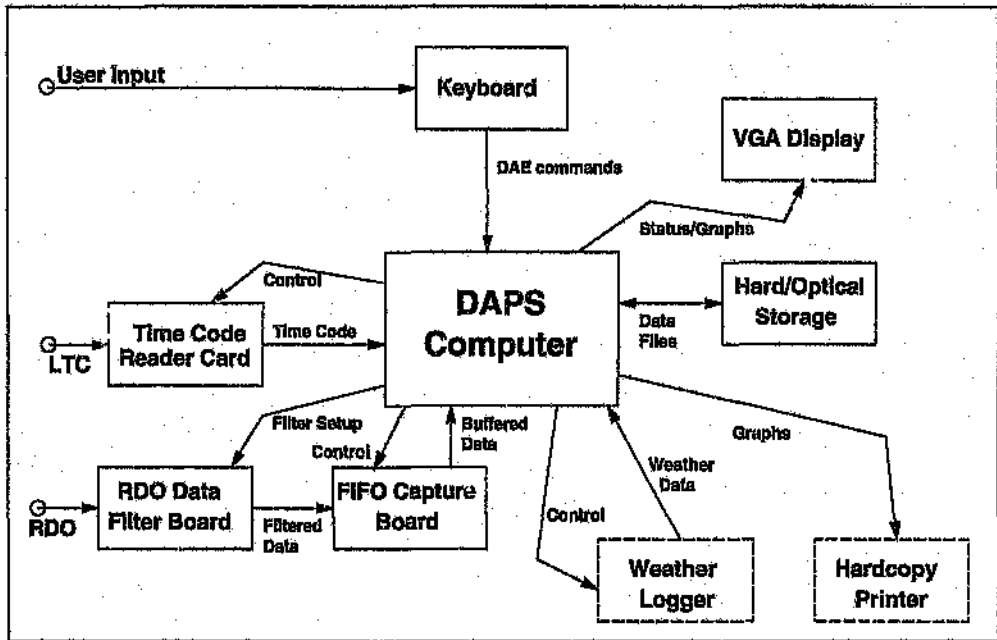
User Input

Keyboard

VGA Display

DAE commands

Status/Graphs

Control

DAPS Computer

Hard/Optical Storage

Data Files

LTC

Time Code Reader Card

Time Code

Filter Setup

Buffered Data

Control

Graphs

Weather Data

RDO

RDO Data Filter Board

Filtered Data

FIFO Capture Board

Control

Weather Logger

Hardcopy Printer